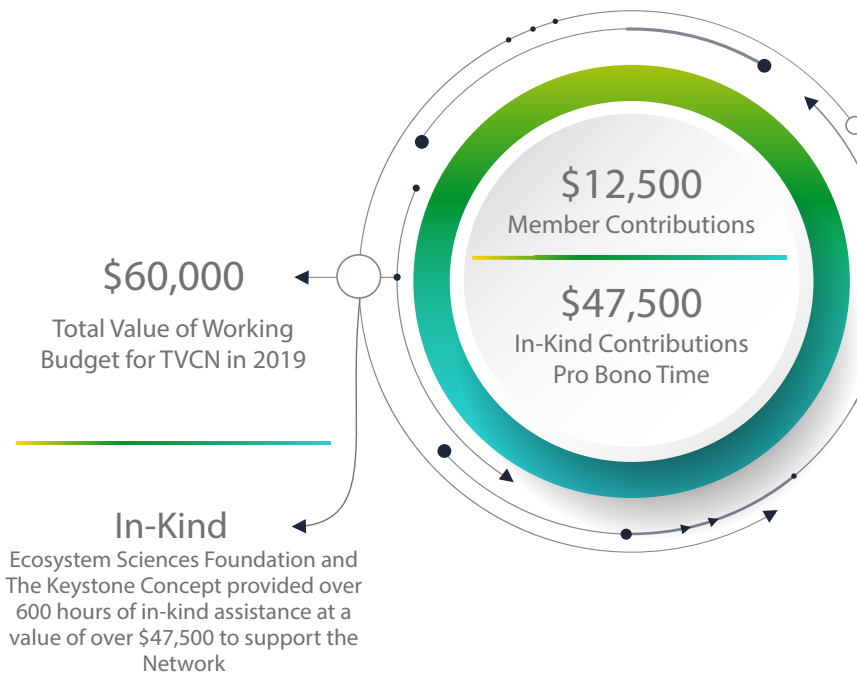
$12,500
Member Contributions

$47,500
In-Kind Contributions
Pro Bono Time

$60,000
Total Value of Working Budget for TVCN in 2019

In-Kind
Ecosystem Sciences Foundation and The Keystone Concept provided over 600 hours of in-kind assistance at a value of over $47,500 to support the Network